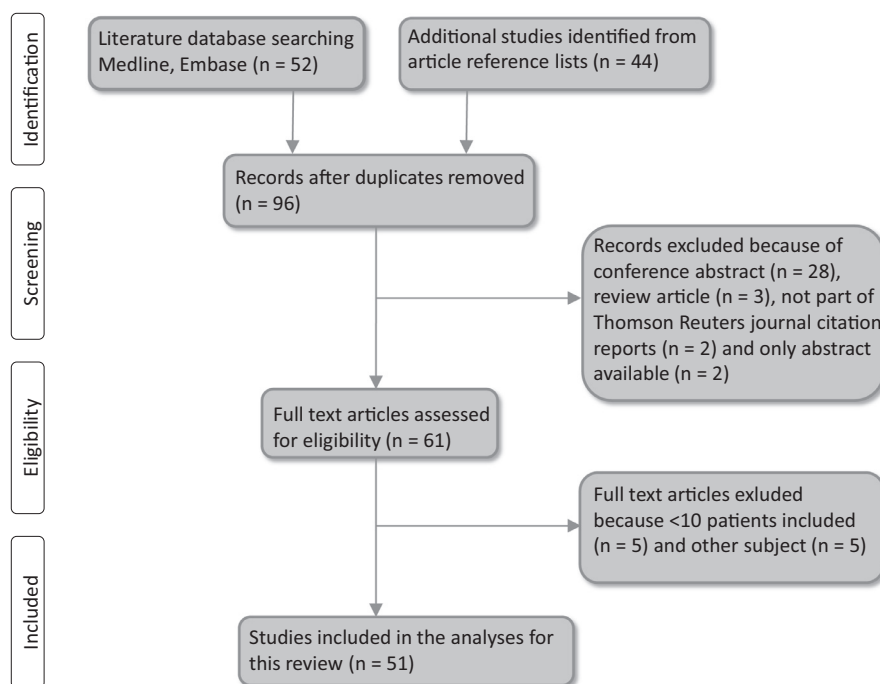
Identification

Literature database searching Medline, Embase (n = 52)

Additional studies identified from article reference lists (n = 44)

Records after duplicates removed (n = 96)

Screening

Records excluded because of conference abstract (n = 28), review article (n = 3), not part of Thomson Reuters journal citation reports (n = 2) and only abstract available (n = 2)

Eligibility

Full text articles assessed for eligibility (n = 61)

Full text articles exluded because <10 patients included (n = 5) and other subject (n = 5)

Included

Studies included in the analyses for this review (n = 51)